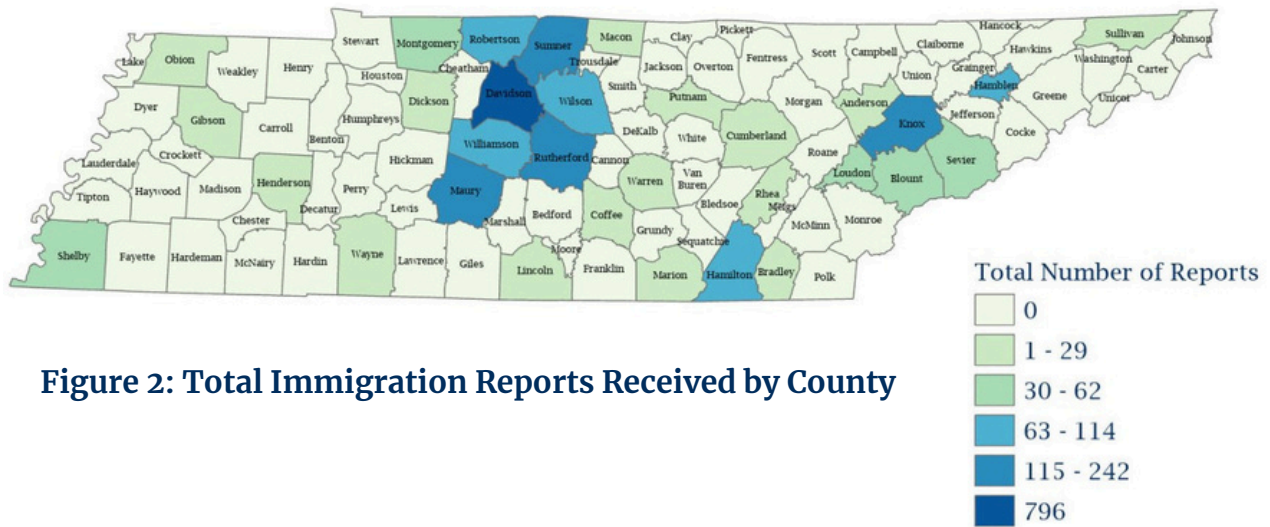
Stewart
Montgomery
Robertson
Sumner
Macon
Clay
Pickett
Hancock
Sullivan
Johnson
Lake
Obion
Weakley
Henry
Houston
Cheatham
Trousdale
Jackson
Overton
Fentress
Scott
Campbell
Claiborne
Hawkins
Washington
Carter
Grainger
Union
Hamblen
Greene
Unicoi
Dyer
Davidson
Wilson
Smith
Putnam
Morgan
Anderson
Dickson
Humphreys
Gibson
Carroll
Benton
Williamson
DeKalb
White
Cumberland
Knox
Jefferson
Cocke
Lauderdale
Crockett
Hickman
Rutherford
Cannon
Roane
Tipton
Haywood
Madison
Henderson
Perry
Warren
Van Buren
Loudon
Blount
Sevier
Decatur
Lewis
Maury
Rhea
Meigs
Chester
Marshall
Bedford
Coffee
Bledsoe
McMinn
Monroe
Grundy
Moore
Sequatchie
Shelby
Fayette
Hardeman
McNairy
Hardin
Wayne
Lawrence
Giles
Lincoln
Franklin
Marion
Hamilton
Bradley
Polk

Figure 2: Total Immigration Reports Received by County

Total Number of Reports
0
1 - 29
30 - 62
63 - 114
115 - 242
796